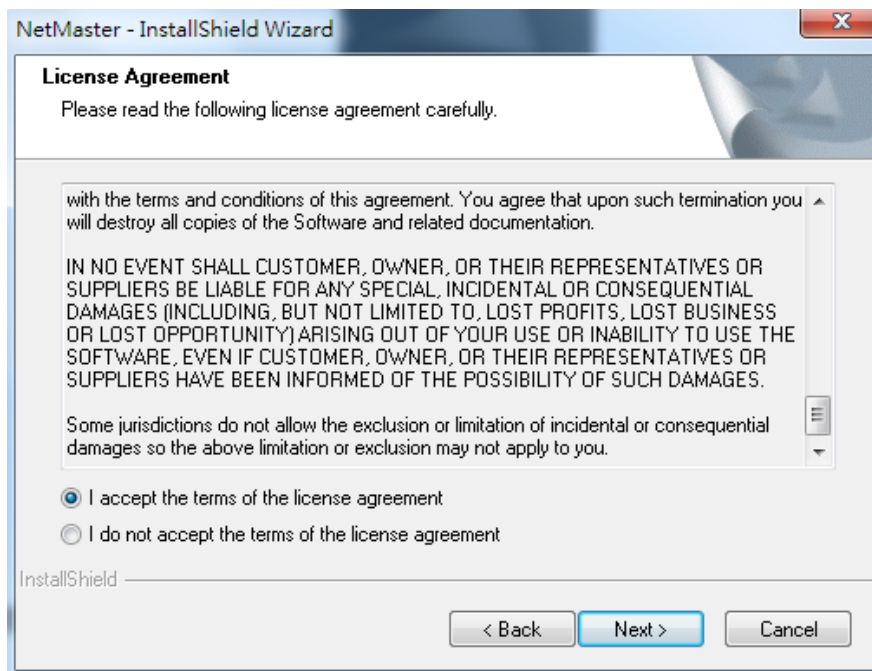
NetMaster - InstallShield Wizard

License Agreement

Please read the following license agreement carefully.

with the terms and conditions of this agreement. You agree that upon such termination you will destroy all copies of the Software and related documentation.

IN NO EVENT SHALL CUSTOMER, OWNER, OR THEIR REPRESENTATIVES OR SUPPLIERS BE LIABLE FOR ANY SPECIAL, INCIDENTAL OR CONSEQUENTIAL DAMAGES (INCLUDING, BUT NOT LIMITED TO, LOST PROFITS, LOST BUSINESS OR LOST OPPORTUNITY) ARISING OUT OF YOUR USE OR INABILITY TO USE THE SOFTWARE, EVEN IF CUSTOMER, OWNER, OR THEIR REPRESENTATIVES OR SUPPLIERS HAVE BEEN INFORMED OF THE POSSIBILITY OF SUCH DAMAGES.

Some jurisdictions do not allow the exclusion or limitation of incidental or consequential damages so the above limitation or exclusion may not apply to you.

I accept the terms of the license agreement

I do not accept the terms of the license agreement

InstallShield

< Back

Next >

Cancel